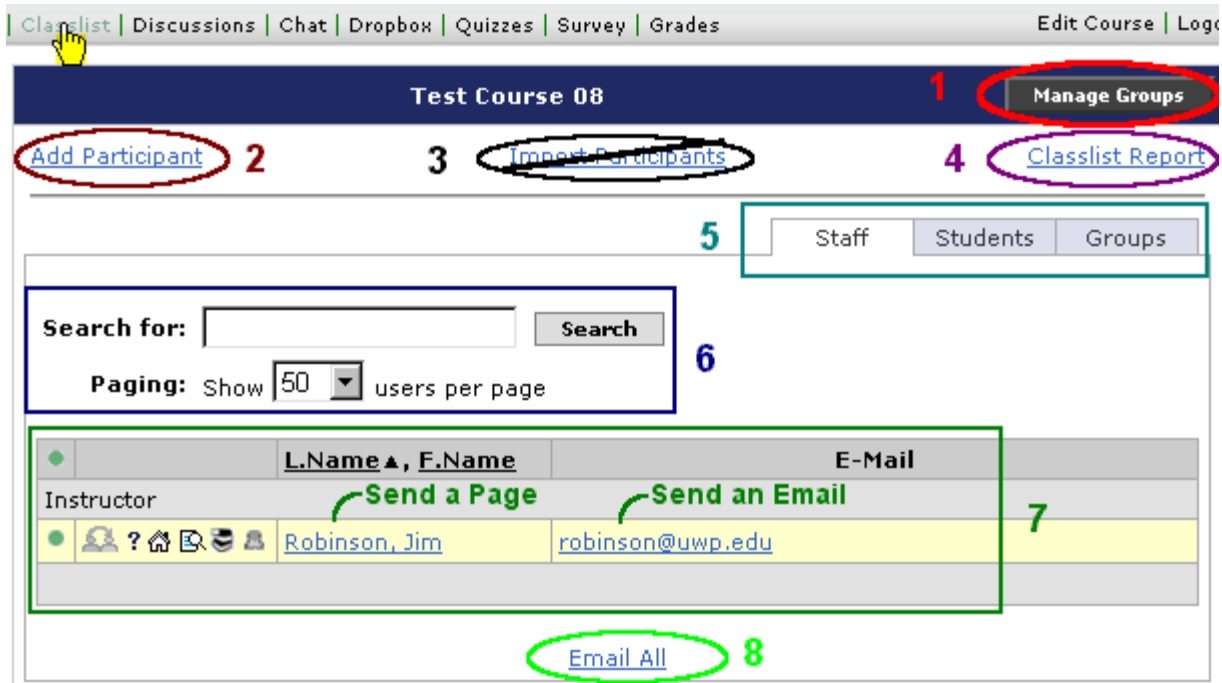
| Classlist | Discussions | Chat | Dropbox | Quizzes | Survey | Grades

Edit Course | Logo

Test Course 08

1 Manage Groups

Add Participant 2

3 Import Participants

4 Classlist Report

5 Staff Students Groups

Search for: Search

Paging: Show 50 users per page

6

| ● | | L.Name▲, F.Name | E-Mail |
|---|---|---|---|
| Instructor | | | |
| ● | ? | Robinson, Jim | robinson@uwp.edu |

Send a Page

Send an Email

7

Email All 8